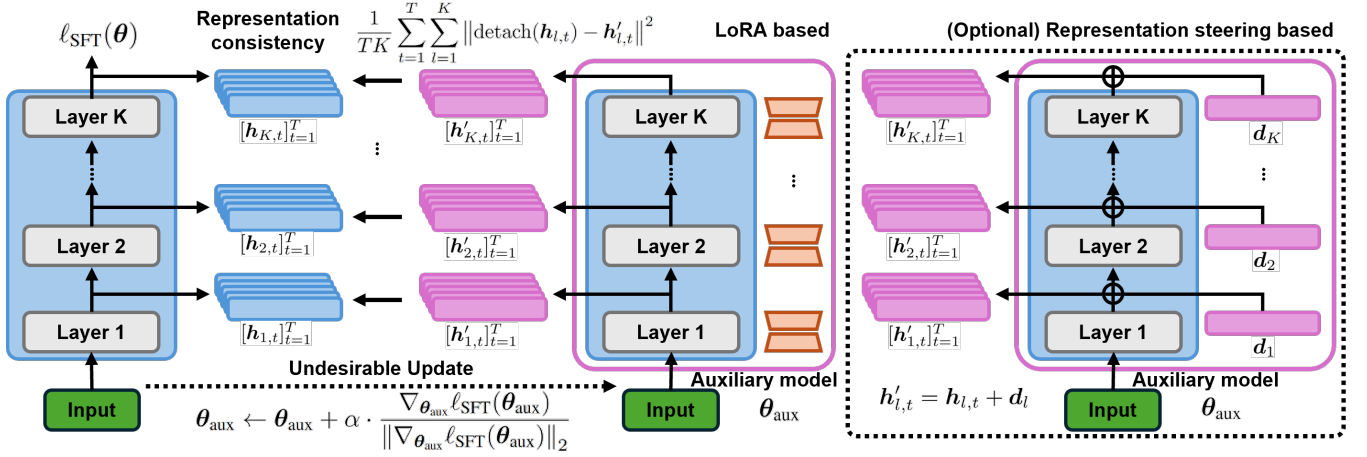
$\ell_{\text{SFT}}(\boldsymbol{\theta})$

Representation consistency

$\frac{1}{TK}\sum_{t=1}^{T}\sum_{l=1}^{K}\left\|\text{detach}(\boldsymbol{h}_{l,t})-\boldsymbol{h}'_{l,t}\right\|^2$

LoRA based

(Optional) Representation steering based

Layer K

Layer 2

Layer 1

$[\boldsymbol{h}_{K,t}]_{t=1}^{T}$

$[\boldsymbol{h}_{2,t}]_{t=1}^{T}$

$[\boldsymbol{h}_{1,t}]_{t=1}^{T}$

$[\boldsymbol{h}'_{K,t}]_{t=1}^{T}$

$[\boldsymbol{h}'_{2,t}]_{t=1}^{T}$

$[\boldsymbol{h}'_{1,t}]_{t=1}^{T}$

Layer K

Layer 2

Layer 1

$[\boldsymbol{h}'_{K,t}]_{t=1}^{T}$

$[\boldsymbol{h}'_{2,t}]_{t=1}^{T}$

$[\boldsymbol{h}'_{1,t}]_{t=1}^{T}$

Layer K

Layer 2

Layer 1

$\boldsymbol{d}_K$

$\boldsymbol{d}_2$

$\boldsymbol{d}_1$

Undesirable Update

Input

$\boldsymbol{\theta}_{\text{aux}} \leftarrow \boldsymbol{\theta}_{\text{aux}} + \alpha \cdot \frac{\nabla_{\boldsymbol{\theta}_{\text{aux}}}\ell_{\text{SFT}}(\boldsymbol{\theta}_{\text{aux}})}{\|\nabla_{\boldsymbol{\theta}_{\text{aux}}}\ell_{\text{SFT}}(\boldsymbol{\theta}_{\text{aux}})\|_2}$

Auxiliary model

Input

$\boldsymbol{\theta}_{\text{aux}}$

$\boldsymbol{h}'_{l,t} = \boldsymbol{h}_{l,t} + \boldsymbol{d}_l$

Auxiliary model

Input

$\boldsymbol{\theta}_{\text{aux}}$